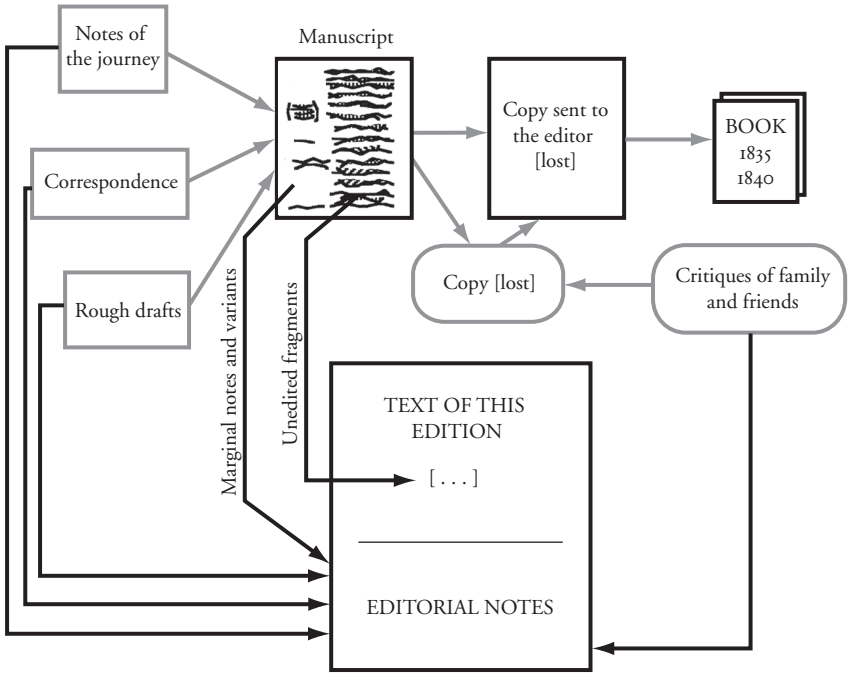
Notes of the journey

Manuscript

Copy sent to the editor [lost]

BOOK 1835 1840

Correspondence

Copy [lost]

Critiques of family and friends

Rough drafts

Unedited fragments

Marginal notes and variants

TEXT OF THIS EDITION

[ . . . ]

EDITORIAL NOTES